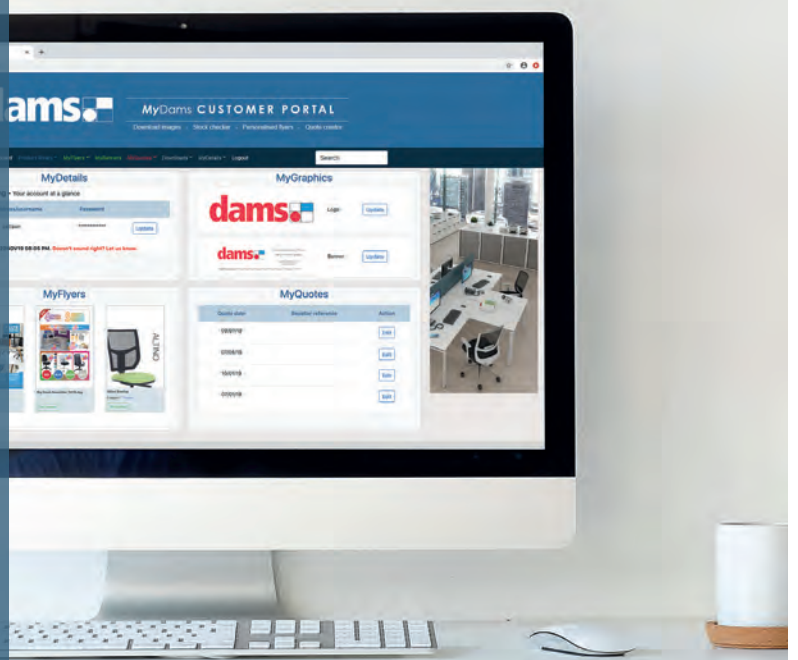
ams

MyDams CUSTOMER PORTAL

Download images | Stock checker | Personalised flyers | Quote creator

MyFlyers MyDetails Downloads MyDetails Logout

Search

MyDetails

Your account at a glance

Password

Update

Doesn't sound right? Let us know

MyGraphics

dams

Logo

Update

dams

Banner

Update

MyFlyers

ALTINO

MyQuotes

| Quote date | Detailed reference | Action |
|---|---|---|
| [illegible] | | Edit |
| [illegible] | | Edit |
| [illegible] | | Edit |
| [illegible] | | Edit |